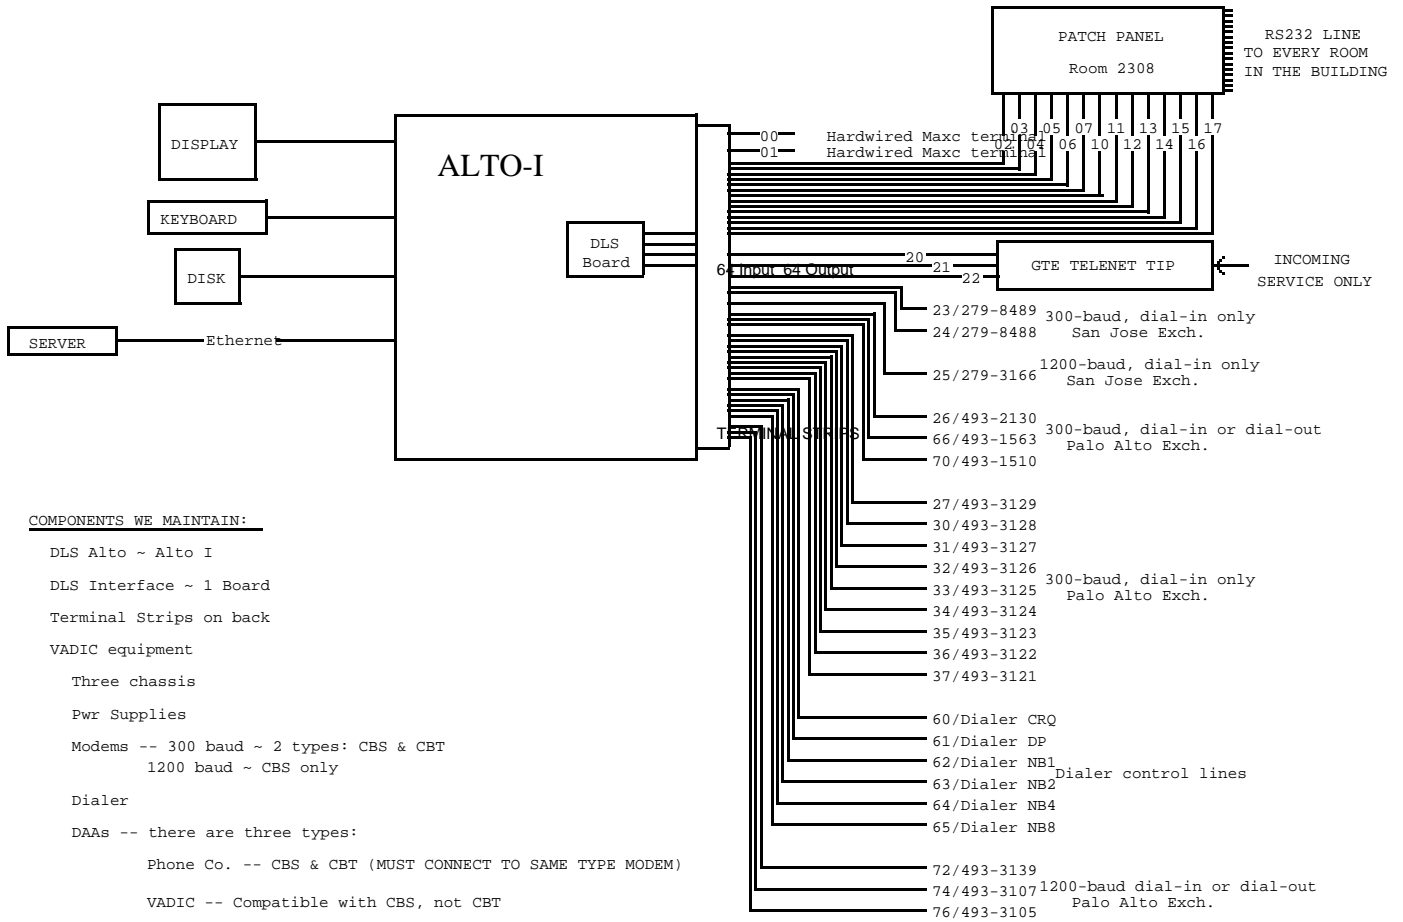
PATCH PANEL

Room 2308

RS232 LINE TO EVERY ROOM IN THE BUILDING

03 05 07 11 13 15 17
02 04 06 10 12 14 16

DISPLAY

ALTO-I

KEYBOARD

DISK

SERVER

Ethernet

DLS Board

00 Hardwired Maxc terminal
01 Hardwired Maxc terminal

64 Input 64 Output

20
21
22

GTE TELENET TIP

INCOMING SERVICE ONLY

TERMINAL STRIPS

23/279-8489
24/279-8488
300-baud, dial-in only
San Jose Exch.

25/279-3166
1200-baud, dial-in only
San Jose Exch.

26/493-2130
66/493-1563
70/493-1510
300-baud, dial-in or dial-out
Palo Alto Exch.

27/493-3129
30/493-3128
31/493-3127
32/493-3126
33/493-3125
34/493-3124
35/493-3123
36/493-3122
37/493-3121
300-baud, dial-in only
Palo Alto Exch.

60/Dialer CRQ
61/Dialer DP
62/Dialer NB1
63/Dialer NB2
64/Dialer NB4
65/Dialer NB8
Dialer control lines

72/493-3139
74/493-3107
76/493-3105
1200-baud dial-in or dial-out
Palo Alto Exch.

COMPONENTS WE MAINTAIN:

DLS Alto ~ Alto I

DLS Interface ~ 1 Board

Terminal Strips on back

VADIC equipment

Three chassis

Pwr Supplies

Modems -- 300 baud ~ 2 types: CBS & CBT
1200 baud ~ CBS only

Dialer

DAAs -- there are three types:

Phone Co. -- CBS & CBT (MUST CONNECT TO SAME TYPE MODEM)

VADIC -- Compatible with CBS, not CBT